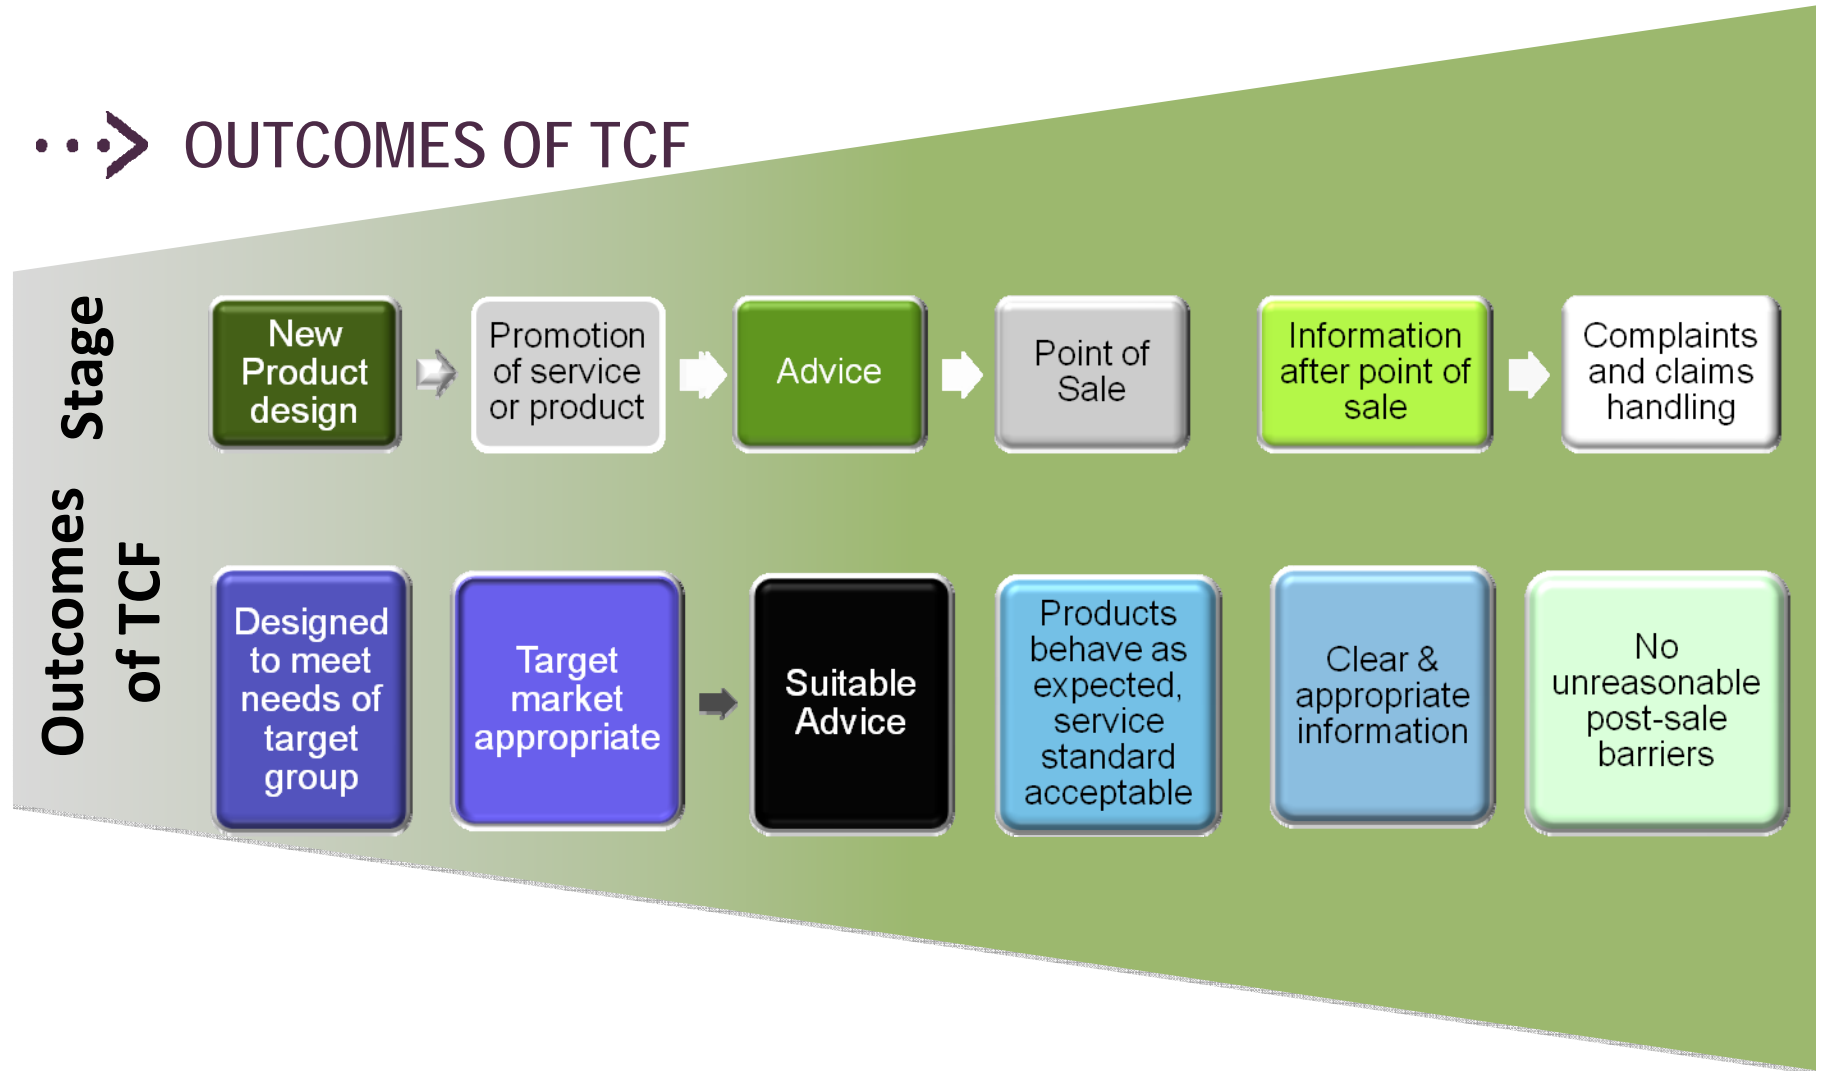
OUTCOMES OF TCF

Stage

New Product design

Promotion of service or product

Advice

Point of Sale

Information after point of sale

Complaints and claims handling

Outcomes of TCF

Designed to meet needs of target group

Target market appropriate

Suitable Advice

Products behave as expected, service standard acceptable

Clear & appropriate information

No unreasonable post-sale barriers